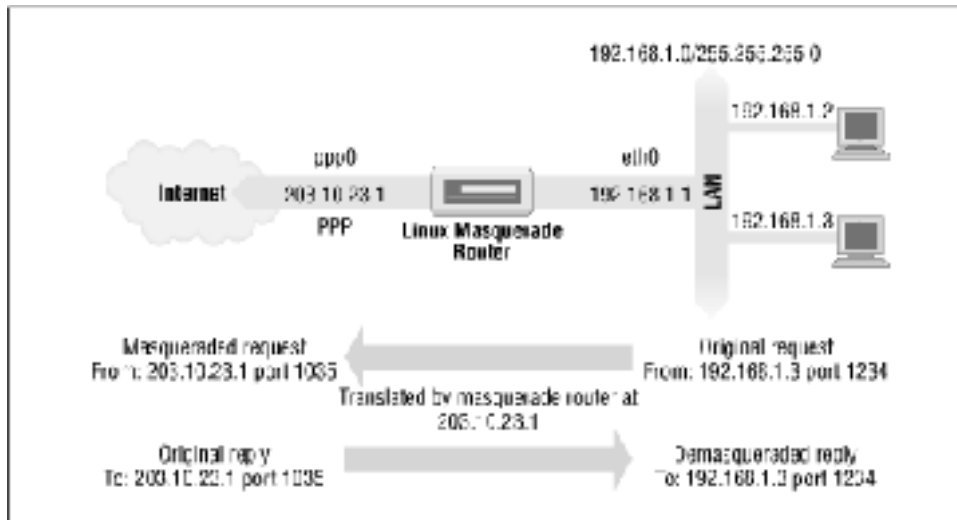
192.168.1.0/255.255.255.0

192.168.1.2

ppp0

eth0

Internet

203.10.23.1

192.168.1.1

LAN

PPP

Linux Masquerade Router

192.168.1.3

Masqueraded request From: 203.10.23.1 port 1035

Original request From: 192.168.1.3 port 1234

Translated by masquerade router at 203.10.23.1

Original reply To: 203.10.23.1 port 1035

Demasqueraded reply To: 192.168.1.3 port 1234